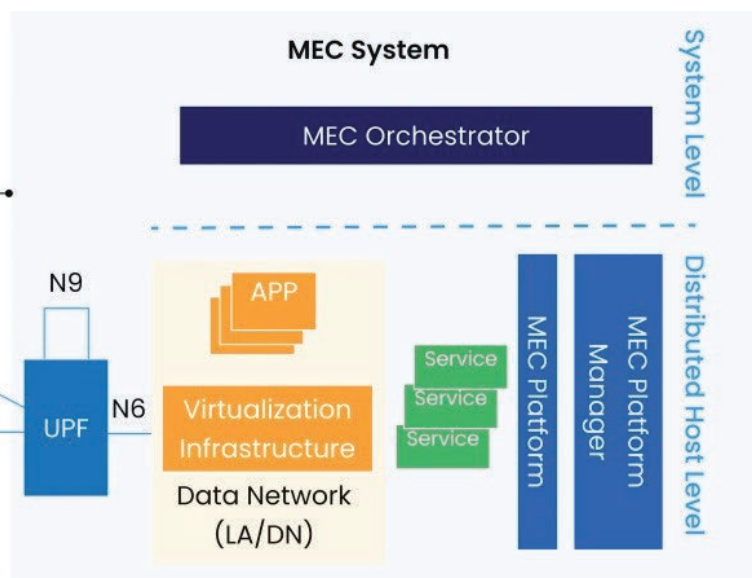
MEC System

System Level

MEC Orchestrator

N9

UPF

N6

APP

Virtualization Infrastructure

Data Network (LA/DN)

Service

Service

Service

MEC Platform

MEC Platform Manager

Distributed Host Level